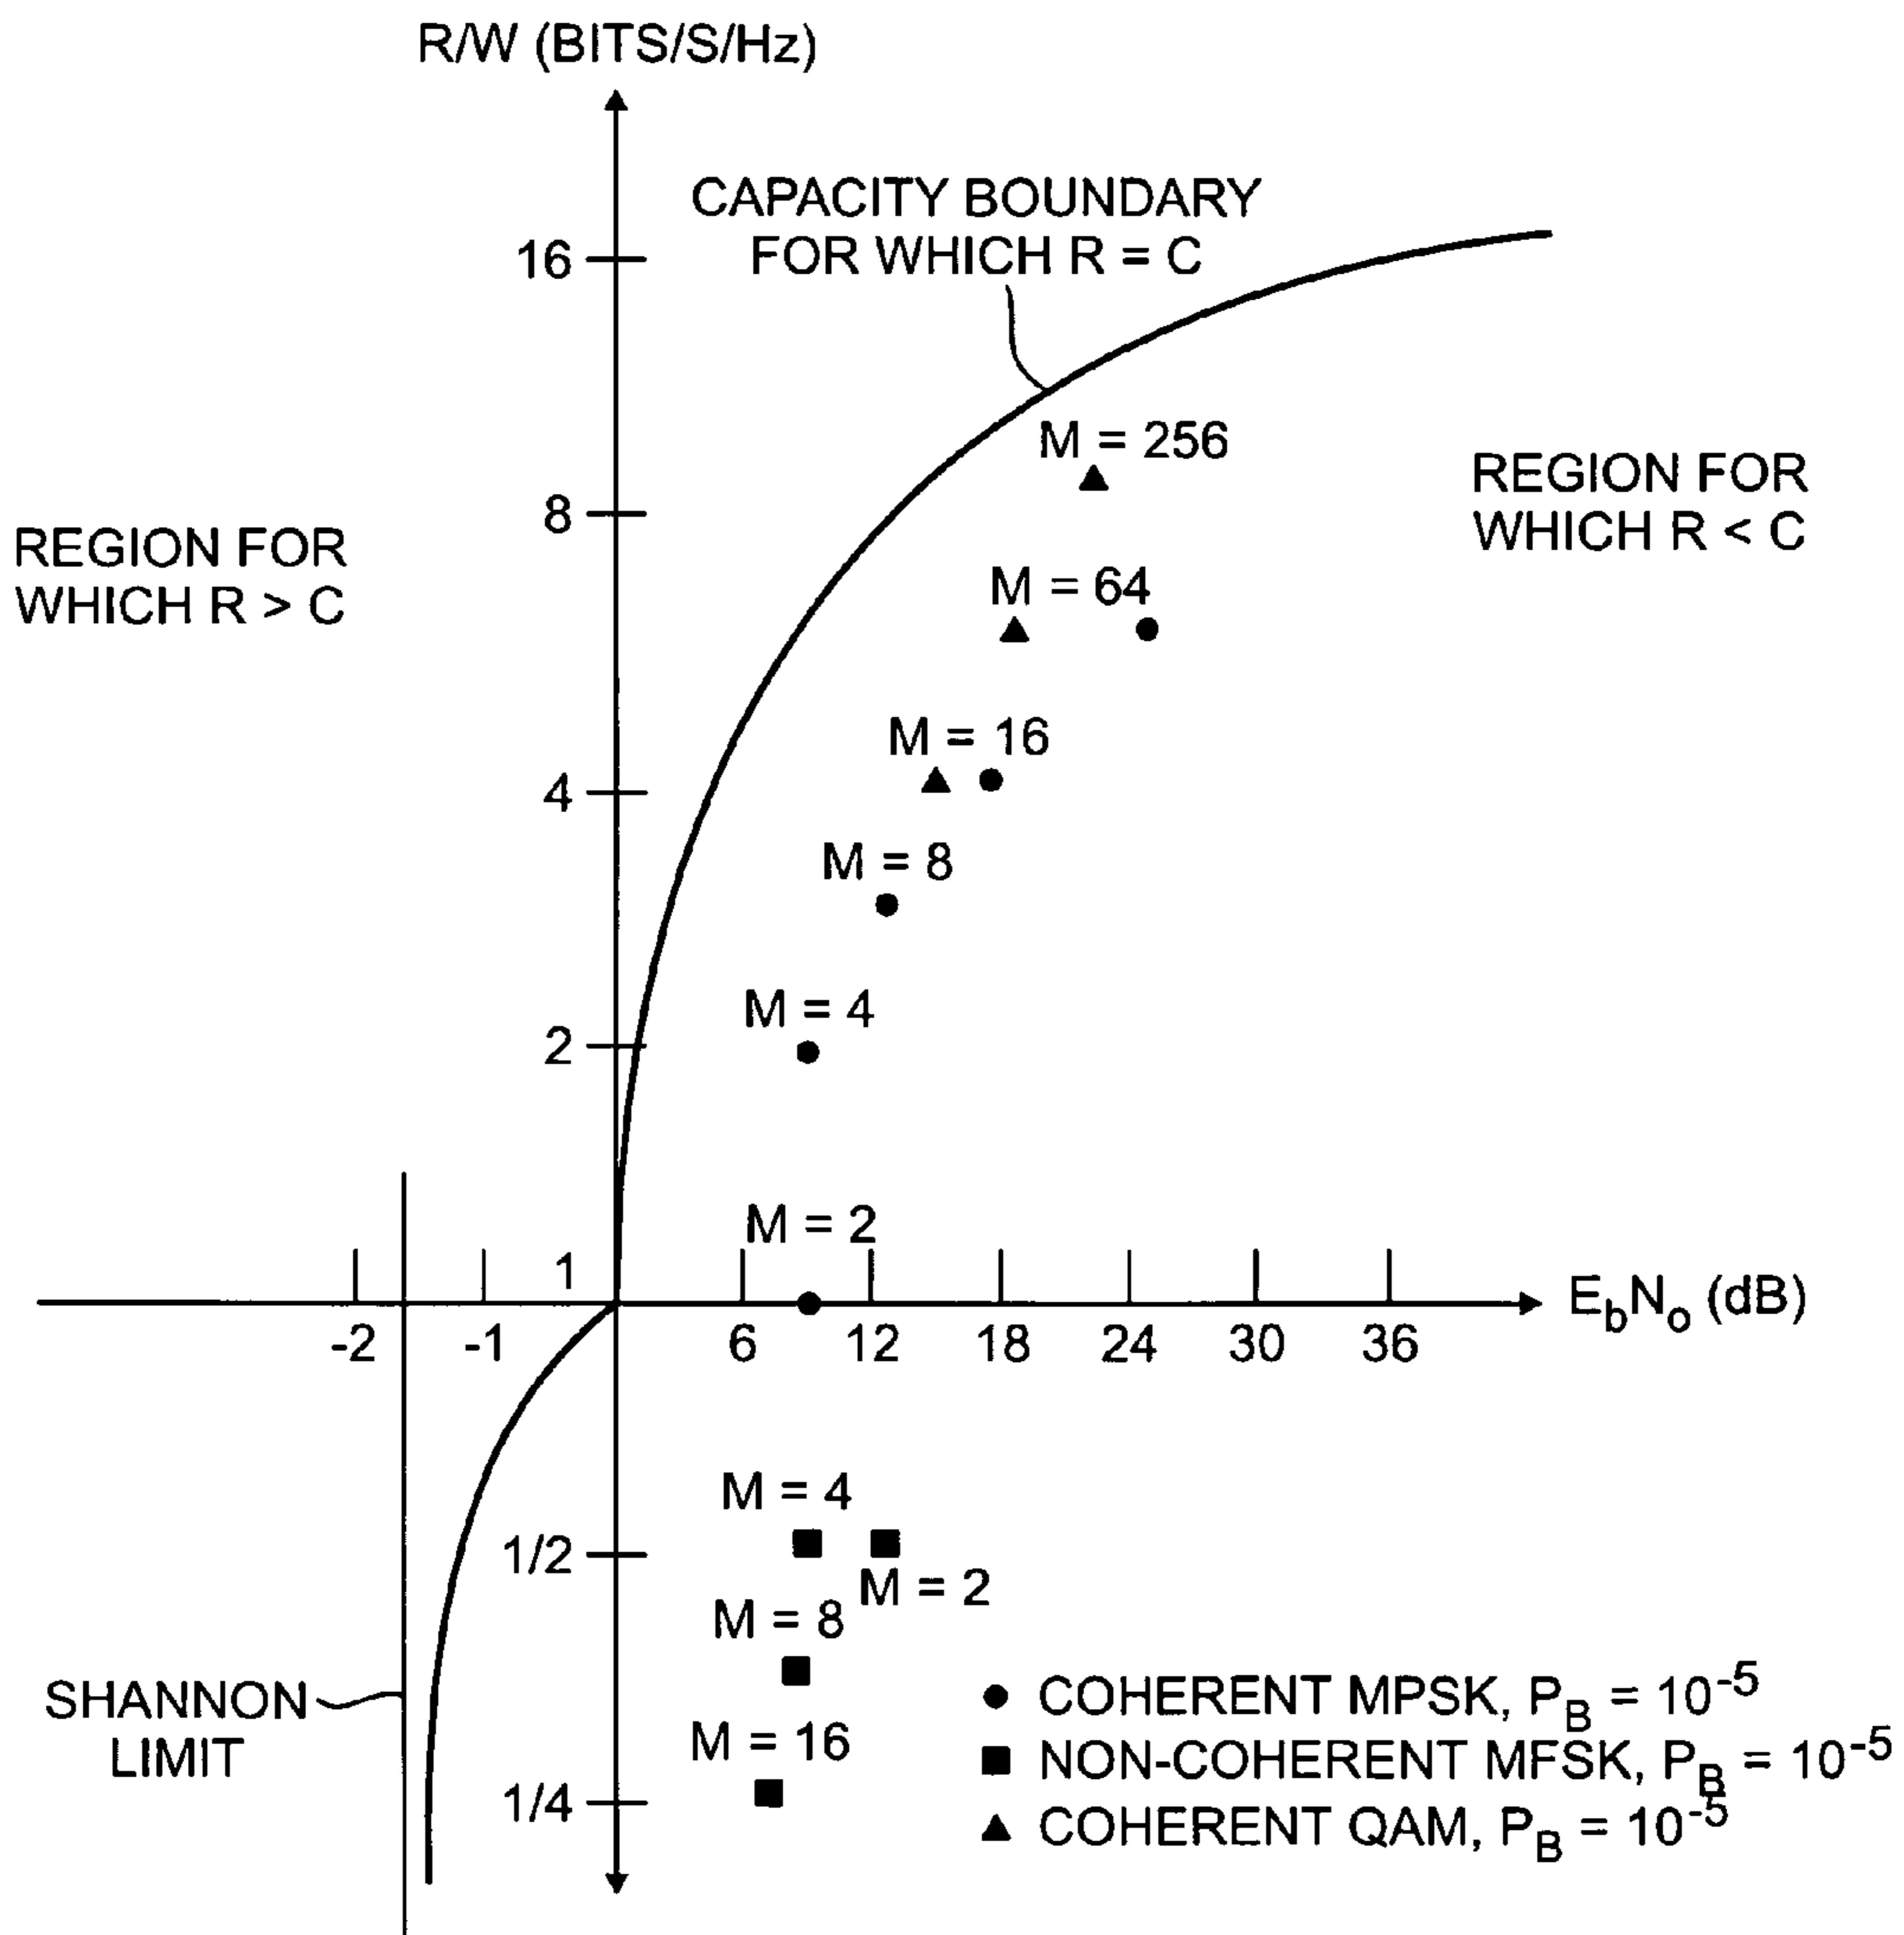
R/W (BITS/S/Hz)

CAPACITY BOUNDARY FOR WHICH R = C

16

8

4

2

1

1/2

1/4

REGION FOR WHICH R > C

REGION FOR WHICH R < C

M = 256

M = 64

M = 16

M = 8

M = 4

M = 2

$E_bN_o$ (dB)

-2 -1 6 12 18 24 30 36

M = 4

M = 2

M = 8

M = 16

SHANNON LIMIT

● COHERENT MPSK, $P_B = 10^{-5}$

■ NON-COHERENT MFSK, $P_B = 10^{-5}$

▲ COHERENT QAM, $P_B = 10^{-5}$